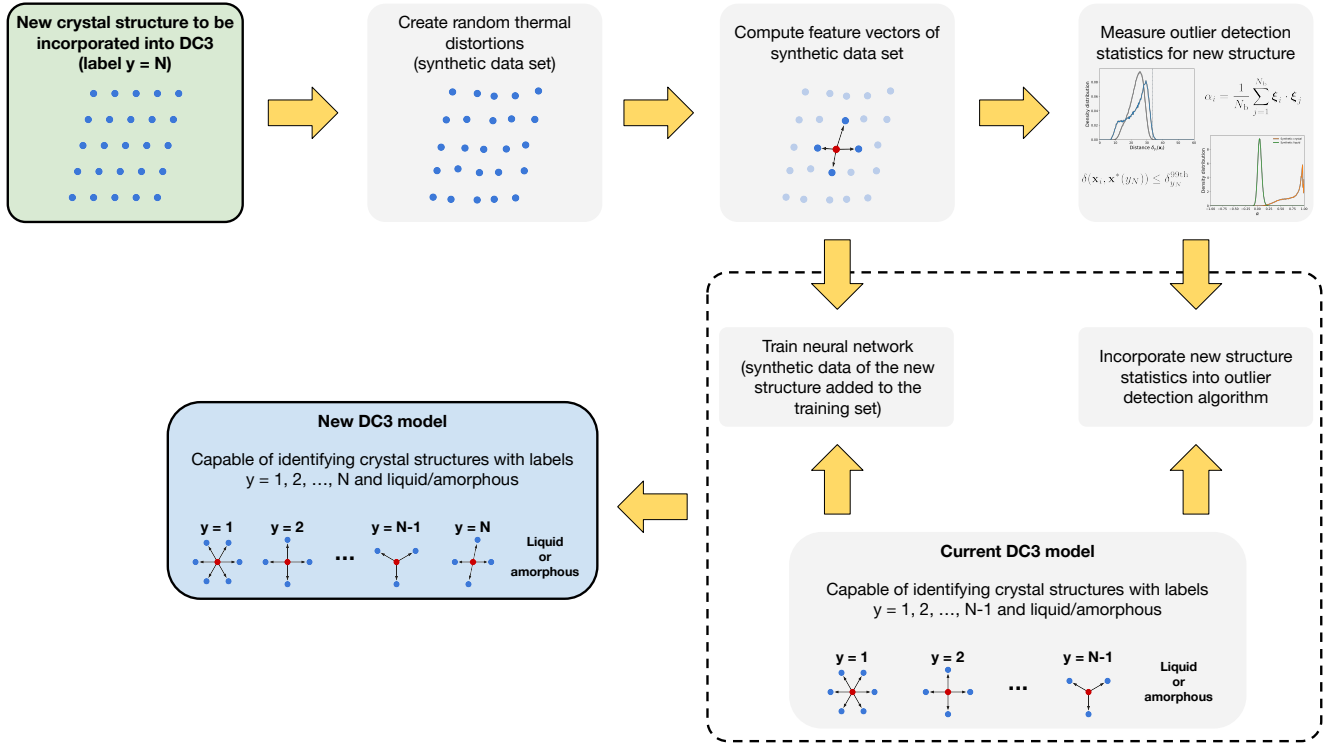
New crystal structure to be incorporated into DC3 (label y = N)

Create random thermal distortions (synthetic data set)

Compute feature vectors of synthetic data set

Measure outlier detection statistics for new structure

Density distribution

Distance $\delta_s$ [a.u]

$\alpha_i = \frac{1}{N_b}\sum_{j=1}^{N_b} \xi_i \cdot \xi_j$

$\delta(\mathbf{x}_i, \mathbf{x}^*(y_N)) \leq \delta_{y_N}^{\text{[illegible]}}$

Density distribution

Synthetic crystal

Synthetic liquid

$\alpha$

Train neural network (synthetic data of the new structure added to the training set)

Incorporate new structure statistics into outlier detection algorithm

New DC3 model

Capable of identifying crystal structures with labels y = 1, 2, …, N and liquid/amorphous

y = 1

y = 2

...

y = N-1

y = N

Liquid or amorphous

Current DC3 model

Capable of identifying crystal structures with labels y = 1, 2, …, N-1 and liquid/amorphous

y = 1

y = 2

...

y = N-1

Liquid or amorphous